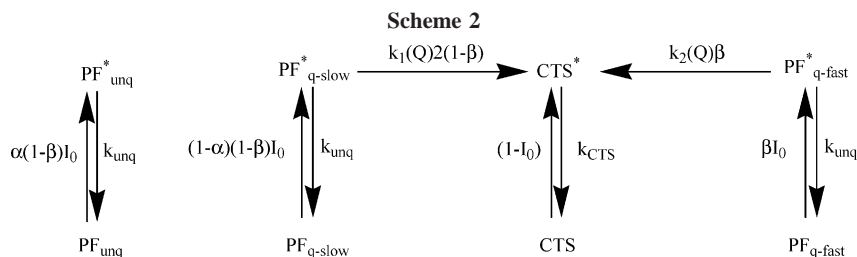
**Scheme 2**

$PF^*_{unq}$

$\alpha(1-\beta)I_0$

$k_{unq}$

$PF_{unq}$

$PF^*_{q\text{-}slow}$

$k_1(Q)2(1-\beta)$

$CTS^*$

$k_2(Q)\beta$

$PF^*_{q\text{-}fast}$

$(1-\alpha)(1-\beta)I_0$

$k_{unq}$

$(1-I_0)$

$k_{CTS}$

$\beta I_0$

$k_{unq}$

$PF_{q\text{-}slow}$

CTS

$PF_{q\text{-}fast}$